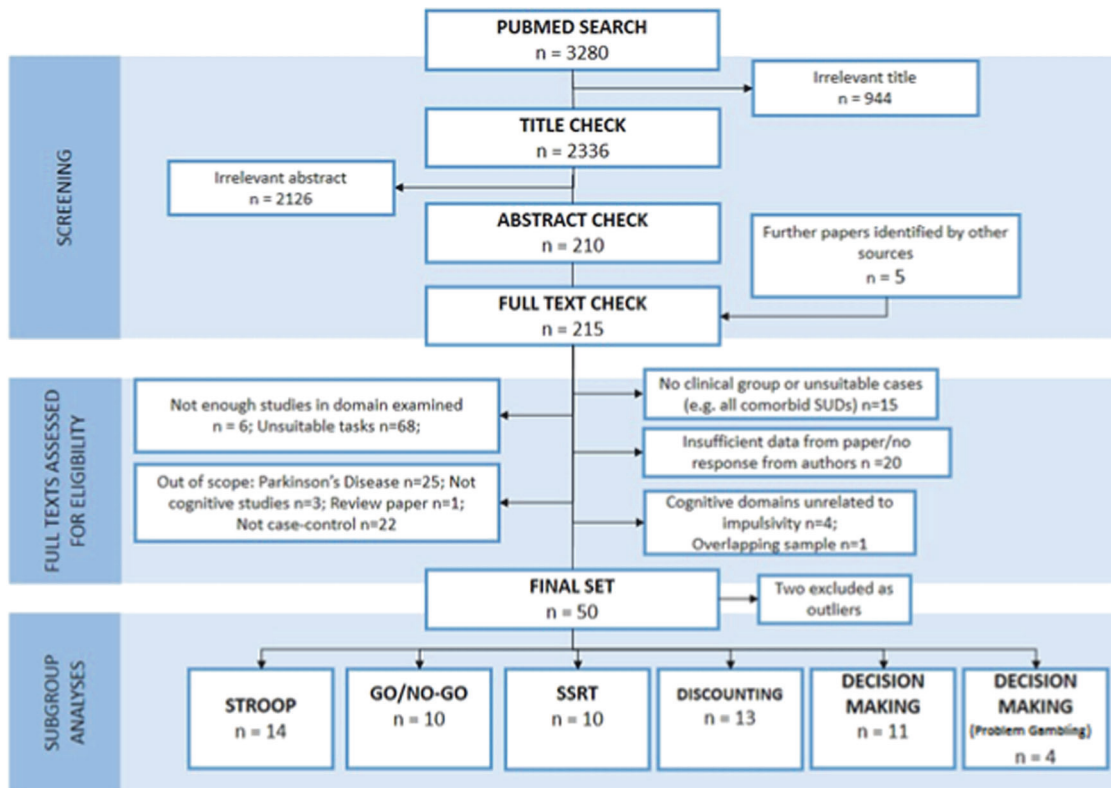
PUBMED SEARCH
n = 3280

Irrelevant title
n = 944

SCREENING

TITLE CHECK
n = 2336

Irrelevant abstract
n = 2126

ABSTRACT CHECK
n = 210

Further papers identified by other sources
n = 5

FULL TEXT CHECK
n = 215

FULL TEXTS ASSESSED FOR ELIGIBILITY

Not enough studies in domain examined
n = 6; Unsuitable tasks n=68;

No clinical group or unsuitable cases (e.g. all comorbid SUDs) n=15

Insufficient data from paper/no response from authors n =20

Out of scope: Parkinson's Disease n=25; Not cognitive studies n=3; Review paper n=1; Not case-control n=22

Cognitive domains unrelated to impulsivity n=4;
Overlapping sample n=1

FINAL SET
n = 50

Two excluded as outliers

SUBGROUP ANALYSES

STROOP
n = 14

GO/NO-GO
n = 10

SSRT
n = 10

DISCOUNTING
n = 13

DECISION MAKING
n = 11

DECISION MAKING
(Problem Gambling)
n = 4